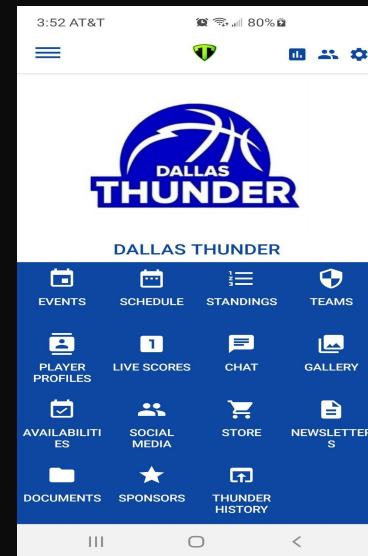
3:52 AT&T 80%

DALLAS THUNDER

DALLAS THUNDER

EVENTS
SCHEDULE
STANDINGS
TEAMS

PLAYER PROFILES
1
LIVE SCORES
CHAT
GALLERY

AVAILABILITIES
SOCIAL MEDIA
STORE
NEWSLETTERS

DOCUMENTS
SPONSORS
THUNDER HISTORY